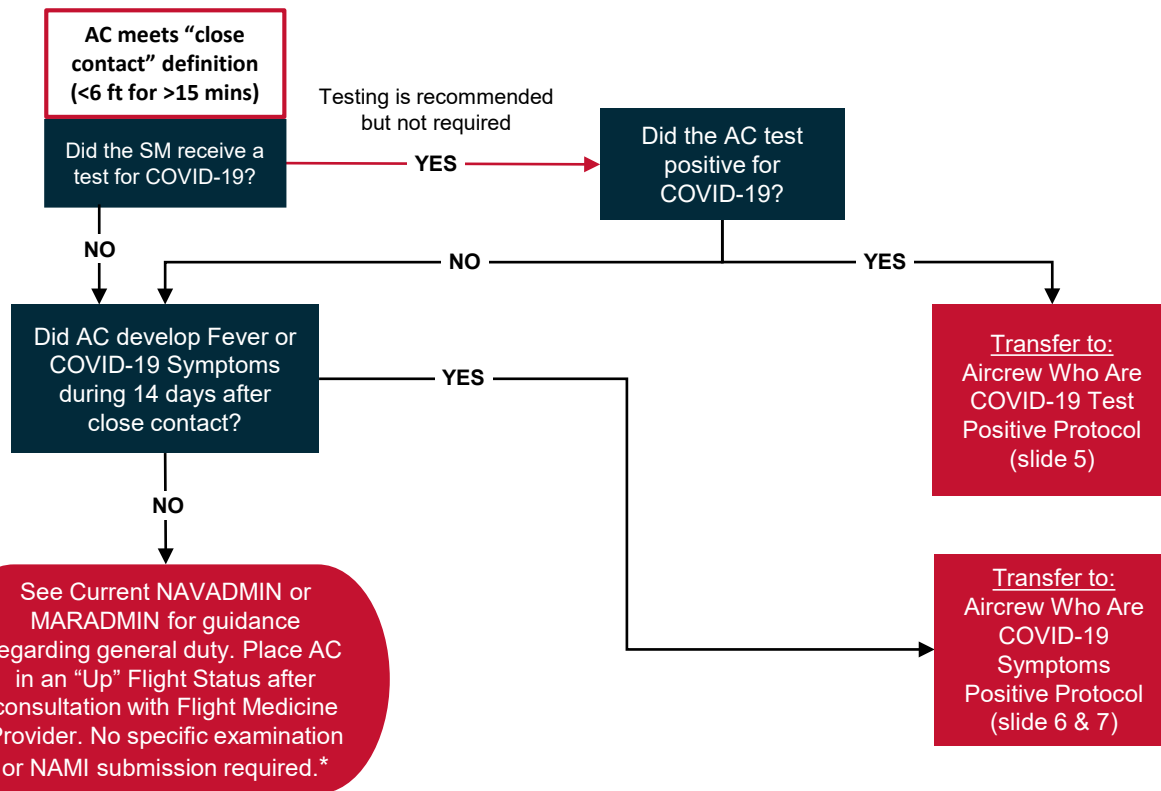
AC meets "close contact" definition (<6 ft for >15 mins)

Did the SM receive a test for COVID-19?

Testing is recommended but not required

YES

Did the AC test positive for COVID-19?

NO

NO

YES

Did AC develop Fever or COVID-19 Symptoms during 14 days after close contact?

YES

Transfer to: Aircrew Who Are COVID-19 Test Positive Protocol (slide 5)

NO

See Current NAVADMIN or MARADMIN for guidance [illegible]egarding general duty. Place AC in an "Up" Flight Status after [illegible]onsultation with Flight Medicine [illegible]rovider. No specific examination or NAMI submission required.*

Transfer to: Aircrew Who Are COVID-19 Symptoms Positive Protocol (slide 6 & 7)